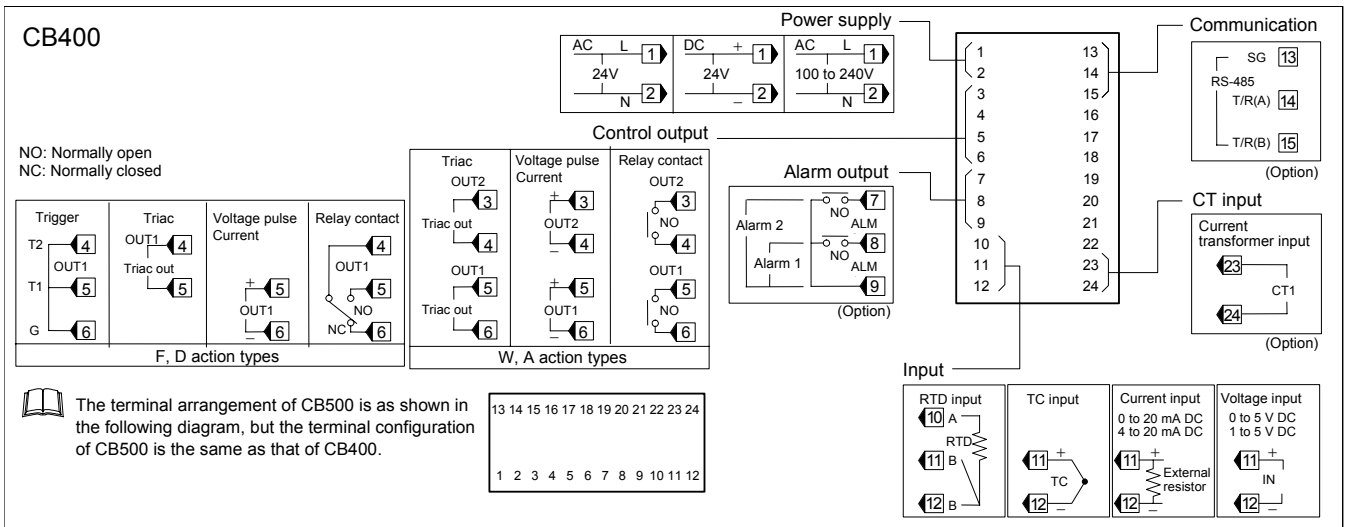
CB400

| AC L 1 24V N 2 | DC + 1 24V − 2 | AC L 1 100 to 240V N 2 |
|---|---|---|

Power supply

Communication

SG 13
RS-485
T/R(A) 14
T/R(B) 15
(Option)

1 13
2 14
3 15
4 16
5 17
6 18
7 19
8 20
9 21
10 22
11 23
12 24

Control output

NO: Normally open
NC: Normally closed

| Trigger | Triac | Voltage pulse Current | Relay contact |
|---|---|---|---|
| T2 4 OUT1 T1 5 G 6 | OUT1 4 Triac out 5 | + 5 OUT1 − 6 | 4 OUT1 5 NO NC 6 |

F, D action types

| Triac | Voltage pulse Current | Relay contact |
|---|---|---|
| OUT2 3 Triac out 4 OUT1 5 Triac out 6 | + 3 OUT2 − 4 + 5 OUT1 − 6 | OUT2 3 NO 4 OUT1 5 NO 6 |

W, A action types

Alarm output

Alarm 2 NO 7 ALM
Alarm 1 NO 8 ALM
9
(Option)

CT input

Current transformer input
23
CT1
24
(Option)

The terminal arrangement of CB500 is as shown in the following diagram, but the terminal configuration of CB500 is the same as that of CB400.

13 14 15 16 17 18 19 20 21 22 23 24

1 2 3 4 5 6 7 8 9 10 11 12

Input

| RTD input | TC input | Current input | Voltage input |
|---|---|---|---|
| 10 A RTD 11 B 12 B | 11 + TC 12 − | 0 to 20 mA DC 4 to 20 mA DC 11 + External resistor 12 − | 0 to 5 V DC 1 to 5 V DC 11 + IN 12 − |